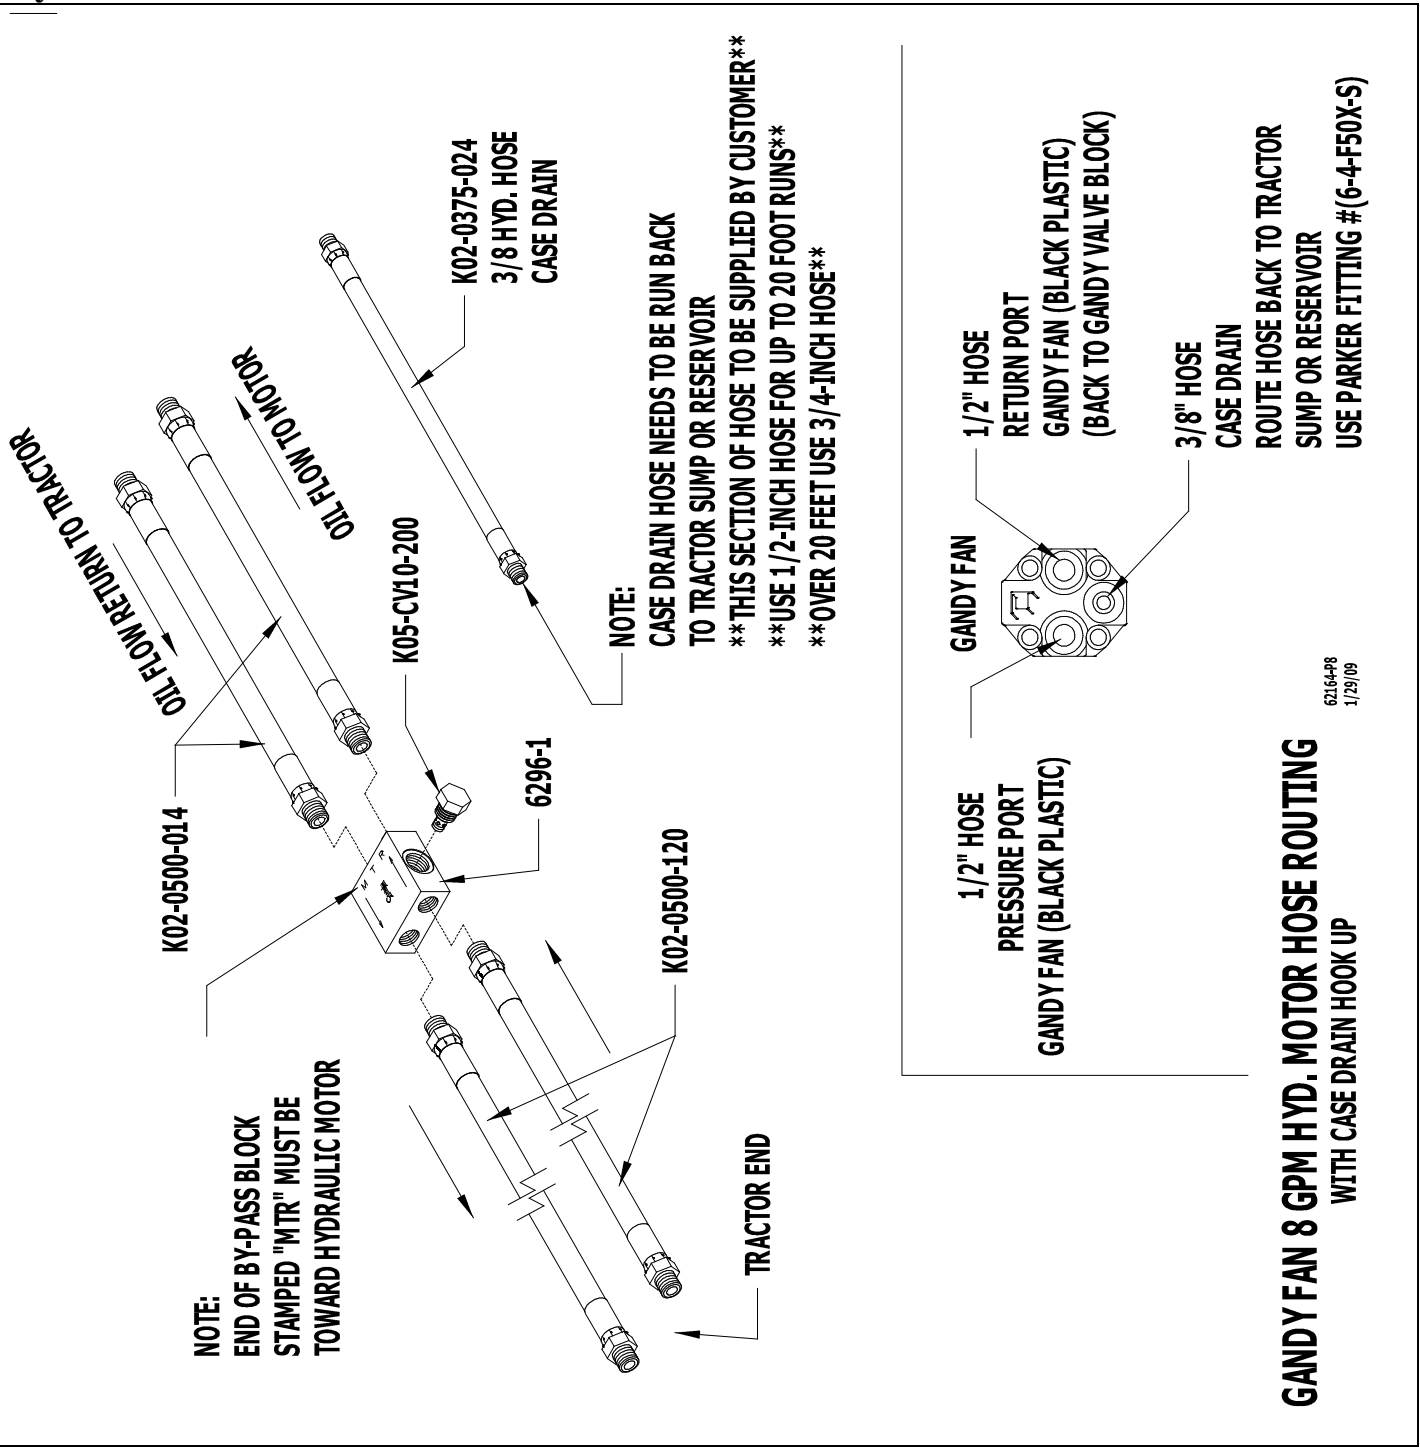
GANDY FAN 8 GPM HYD. MOTOR HOSE ROUTING
WITH CASE DRAIN HOOK UP

62164-P8
1/29/09

OIL FLOW RETURN TO TRACTOR

OIL FLOW TO MOTOR

K02-0375-024
3/8 HYD. HOSE
CASE DRAIN

K05-CV10-200

K02-0500-014

6296-1

K02-0500-120

NOTE:
CASE DRAIN HOSE NEEDS TO BE RUN BACK TO TRACTOR SUMP OR RESERVOIR
**THIS SECTION OF HOSE TO BE SUPPLIED BY CUSTOMER**
**USE 1/2-INCH HOSE FOR UP TO 20 FOOT RUNS**
**OVER 20 FEET USE 3/4-INCH HOSE**

NOTE:
END OF BY-PASS BLOCK STAMPED "MTR" MUST BE TOWARD HYDRAULIC MOTOR

TRACTOR END

M T R

GANDY FAN

1/2" HOSE
RETURN PORT
GANDY FAN (BLACK PLASTIC)
(BACK TO GANDY VALVE BLOCK)

3/8" HOSE
CASE DRAIN
ROUTE HOSE BACK TO TRACTOR SUMP OR RESERVOIR
USE PARKER FITTING #(6-4-F50X-S)

1/2" HOSE
PRESSURE PORT
GANDY FAN (BLACK PLASTIC)